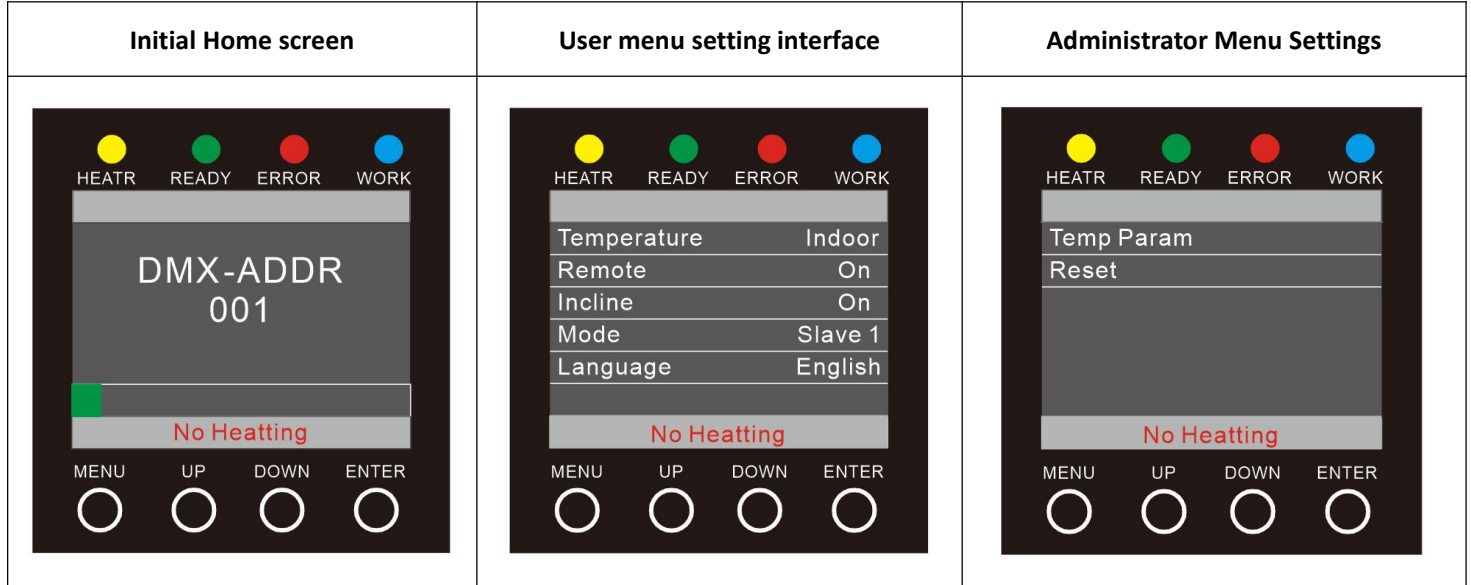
| Initial Home screen | User menu setting interface | Administrator Menu Settings |
|---|---|---|
| HEATR READY ERROR WORK<br>DMX-ADDR<br>001<br>No Heatting<br>MENU UP DOWN ENTER | HEATR READY ERROR WORK<br>Temperature Indoor<br>Remote On<br>Incline On<br>Mode Slave 1<br>Language English<br>No Heatting<br>MENU UP DOWN ENTER | HEATR READY ERROR WORK<br>Temp Param<br>Reset<br>No Heatting<br>MENU UP DOWN ENTER |